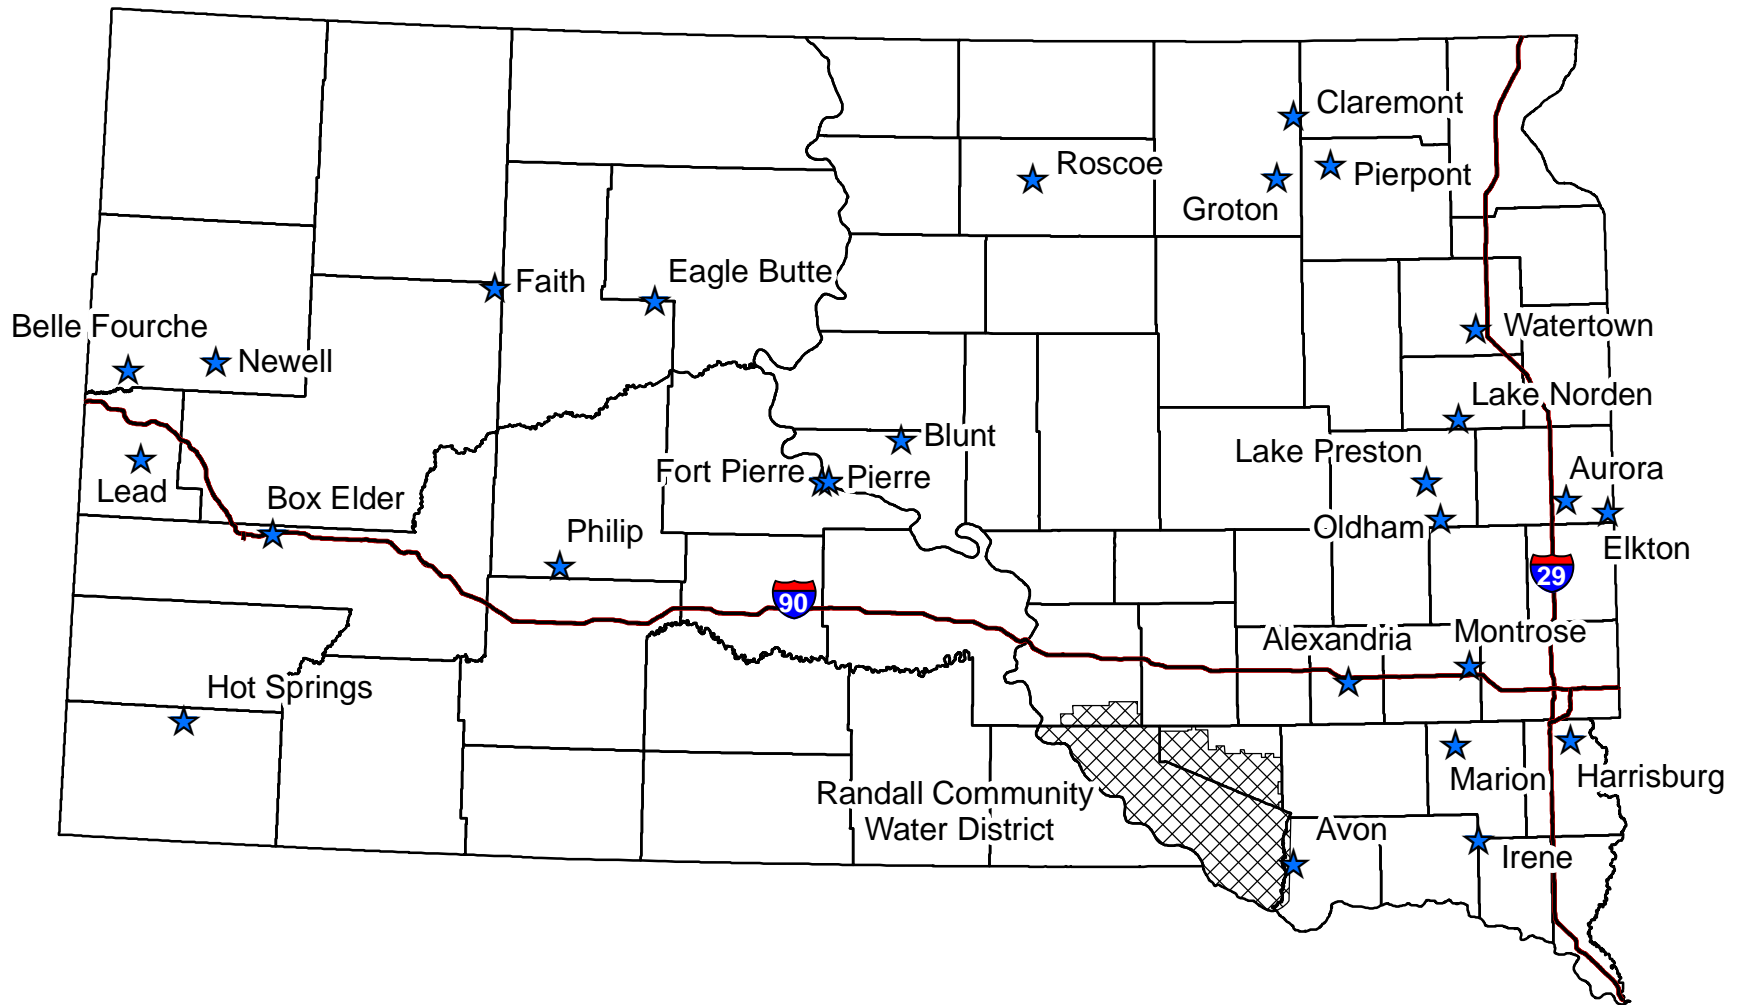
Claremont
Roscoe
Groton
Pierpont
Faith
Eagle Butte
Belle Fourche
Newell
Watertown
Lake Norden
Blunt
Lake Preston
Aurora
Fort Pierre
Pierre
Lead
Box Elder
Oldham
Elkton
Philip
29
90
Alexandria
Montrose
Hot Springs
Marion
Harrisburg
Randall Community Water District
Avon
Irene